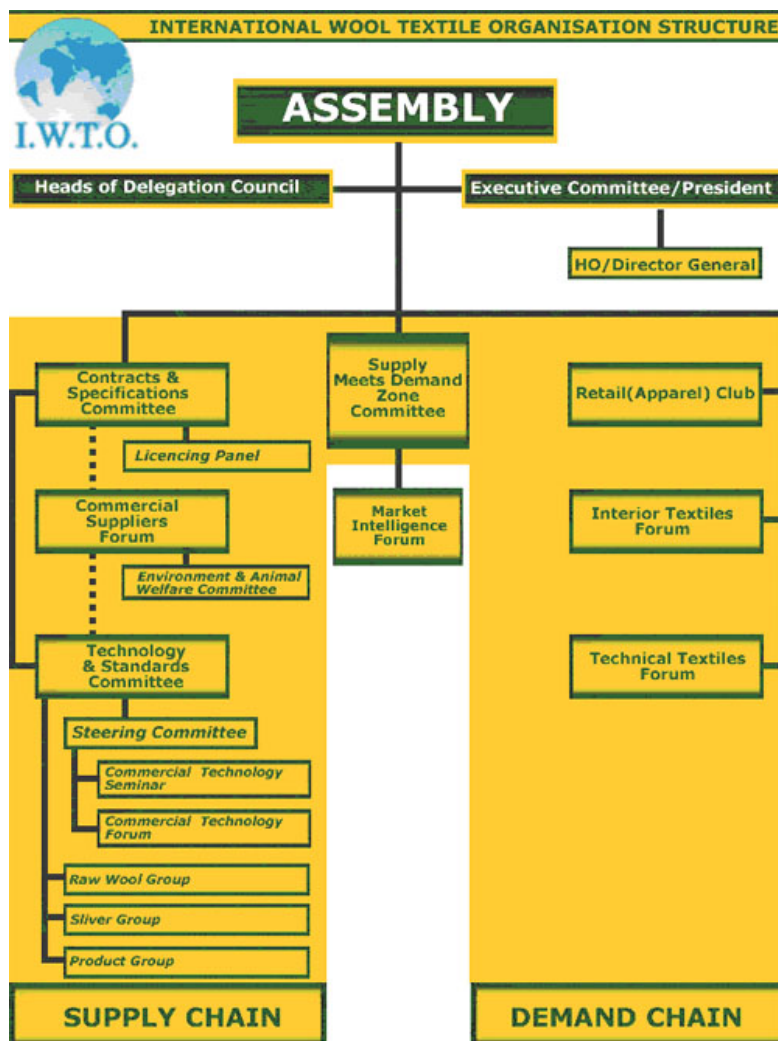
INTERNATIONAL WOOL TEXTILE ORGANISATION STRUCTURE

I.W.T.O.

ASSEMBLY

Heads of Delegation Council

Executive Committee/President

HO/Director General

Contracts & Specifications Committee

Licencing Panel

Commercial Suppliers Forum

Environment & Animal Welfare Committee

Technology & Standards Committee

Steering Committee

Commercial Technology Seminar

Commercial Technology Forum

Raw Wool Group

Sliver Group

Product Group

Supply Meets Demand Zone Committee

Market Intelligence Forum

Retail(Apparel) Club

Interior Textiles Forum

Technical Textiles Forum

SUPPLY CHAIN

DEMAND CHAIN